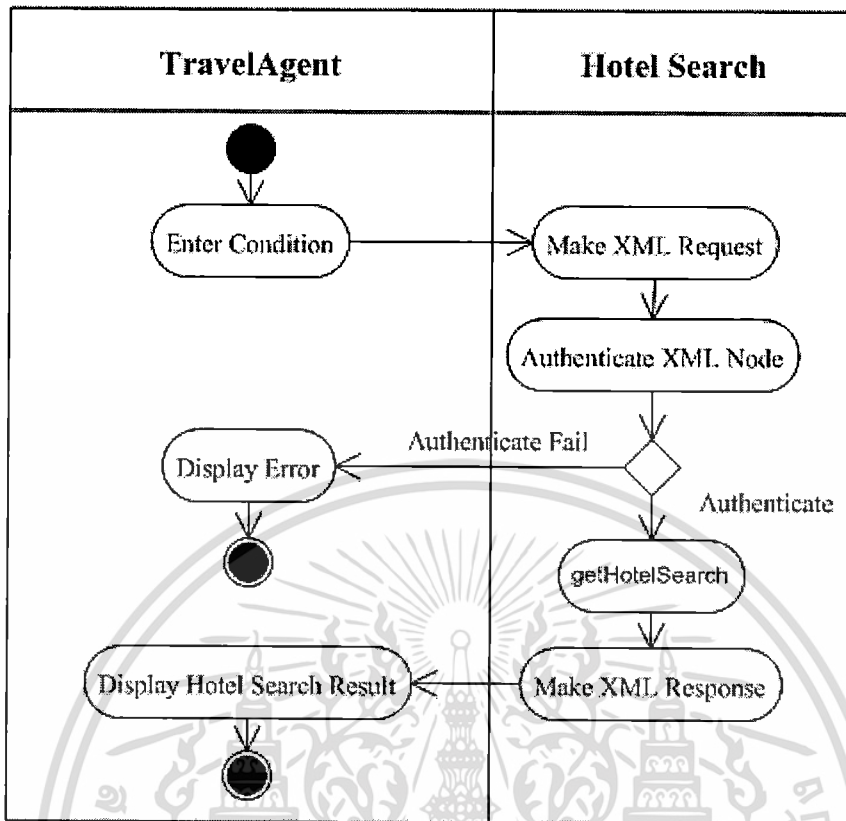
| TravelAgent | Hotel Search |
|---|---|

Enter Condition

Make XML Request

Authenticate XML Node

Authenticate Fail

Display Error

Authenticate

getHotelSearch

Display Hotel Search Result

Make XML Response